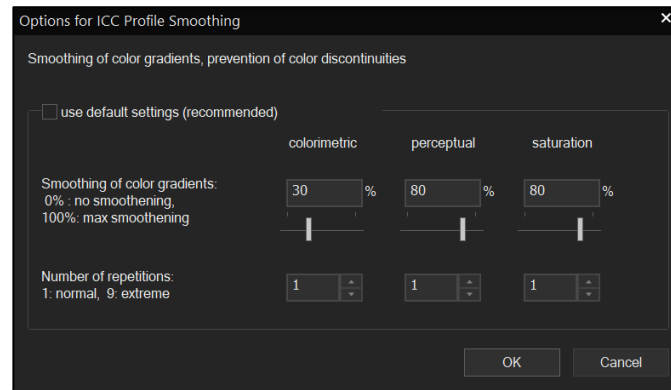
Options for ICC Profile Smoothing

Smoothing of color gradients, prevention of color discontinuities

use default settings (recommended)

| | colorimetric | perceptual | saturation |
|---|---|---|---|
| Smoothing of color gradients: 0% : no smoothening, 100%: max smoothening | 30 % | 80 % | 80 % |
| Number of repetitions: 1: normal, 9: extreme | 1 | 1 | 1 |

OK Cancel